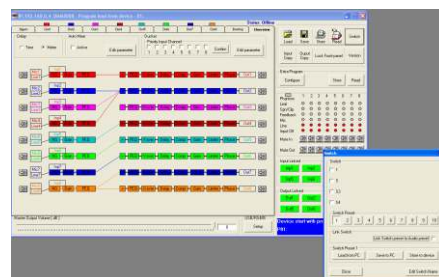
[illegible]

Status: Offline

Overview

Delay

Save

Load

Store

Recall

Switch

Edit parameter

Edit parameter

Extra Program

Configure

Store

Recall

Input Locked

Output Locked

Switch

1

2

3

4

Switch Presets

1 2 3 4 5 6 7 8 9 10

Link Switch

Switch Preset 1

Load from PC

Save to PC

Show to device

Done

Edit Switch Presets

Setup

Device start with pre